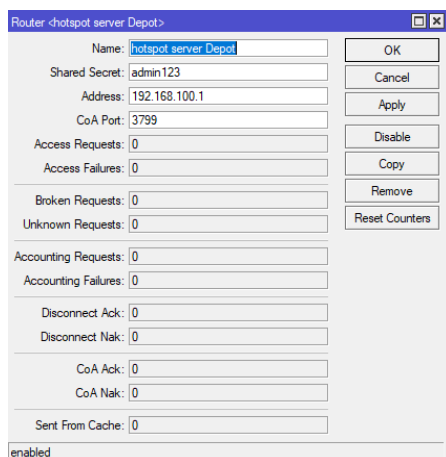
Router <hotspot server Depot>

| | |
|---|---|
| Name: | hotspot server Depot |
| Shared Secret: | admin123 |
| Address: | 192.168.100.1 |
| CoA Port: | 3799 |
| Access Requests: | 0 |
| Access Failures: | 0 |
| Broken Requests: | 0 |
| Unknown Requests: | 0 |
| Accounting Requests: | 0 |
| Accounting Failures: | 0 |
| Disconnect Ack: | 0 |
| Disconnect Nak: | 0 |
| CoA Ack: | 0 |
| CoA Nak: | 0 |
| Sent From Cache: | 0 |

OK
Cancel
Apply
Disable
Copy
Remove
Reset Counters

enabled